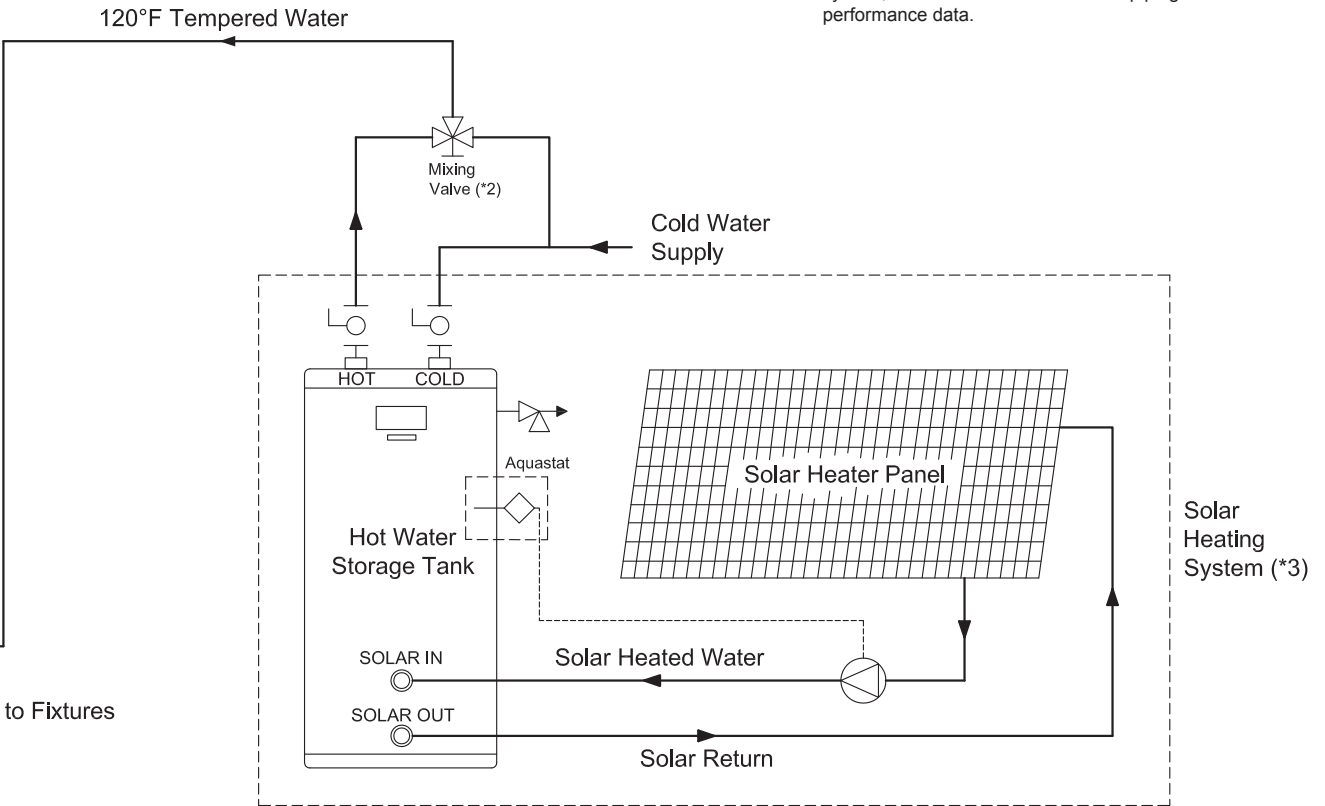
120°F Tempered Water

performance data.

Mixing Valve (*2)

Cold Water Supply

HOT

COLD

Aquastat

Solar Heater Panel

Hot Water Storage Tank

Solar Heating System (*3)

SOLAR IN

Solar Heated Water

to Fixtures

SOLAR OUT

Solar Return